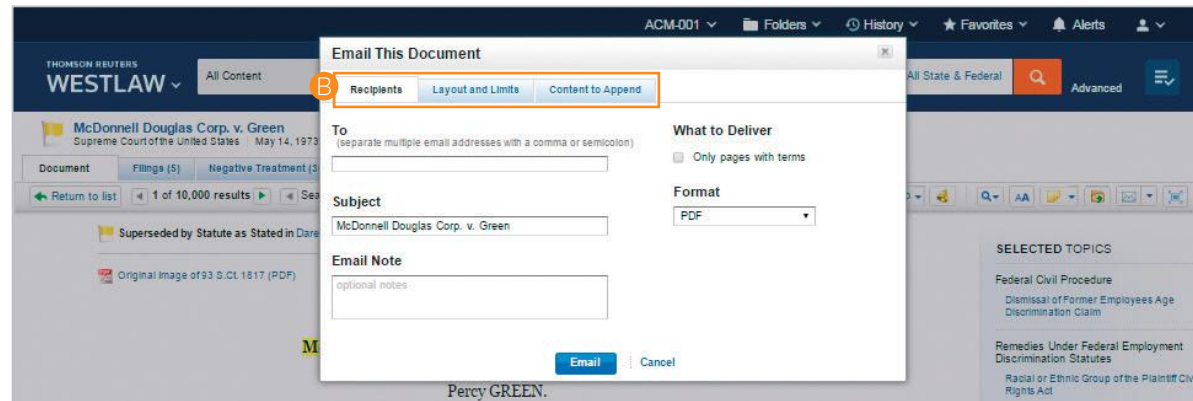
ACM-001 Folders History Favorites Alerts

THOMSON REUTERS
WESTLAW

All Content

All State & Federal

Advanced

McDonnell Douglas Corp. v. Green
Supreme Court of the United States May 14, 1973

Document Filings (5) Negative Treatment (3

Return to list 1 of 10,000 results Sea

Superseded by Statute as Stated in Dare

Original Image of 93 S.Ct. 1817 (PDF)

M

Percy GREEN.

SELECTED TOPICS

Federal Civil Procedure
Dismissal of Former Employees Age Discrimination Claim

Remedies Under Federal Employment Discrimination Statutes
Racial or Ethnic Group of the Plaintiff Civ Rights Act

Email This Document

B

Recipients Layout and Limits Content to Append

To
(separate multiple email addresses with a comma or semicolon)

Subject
McDonnell Douglas Corp. v. Green

Email Note
optional notes

What to Deliver
Only pages with terms

Format
PDF

Email Cancel